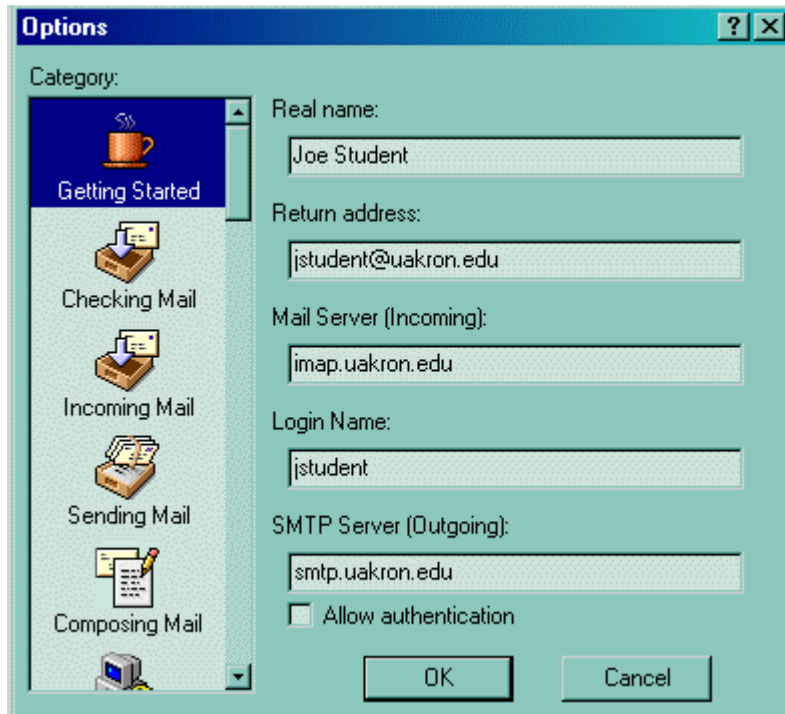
Options

?

Category:

Getting Started

Checking Mail

Incoming Mail

Sending Mail

Composing Mail

Real name:

Joe Student

Return address:

jstudent@uakron.edu

Mail Server (Incoming):

imap.uakron.edu

Login Name:

jstudent

SMTP Server (Outgoing):

smtp.uakron.edu

Allow authentication

OK

Cancel